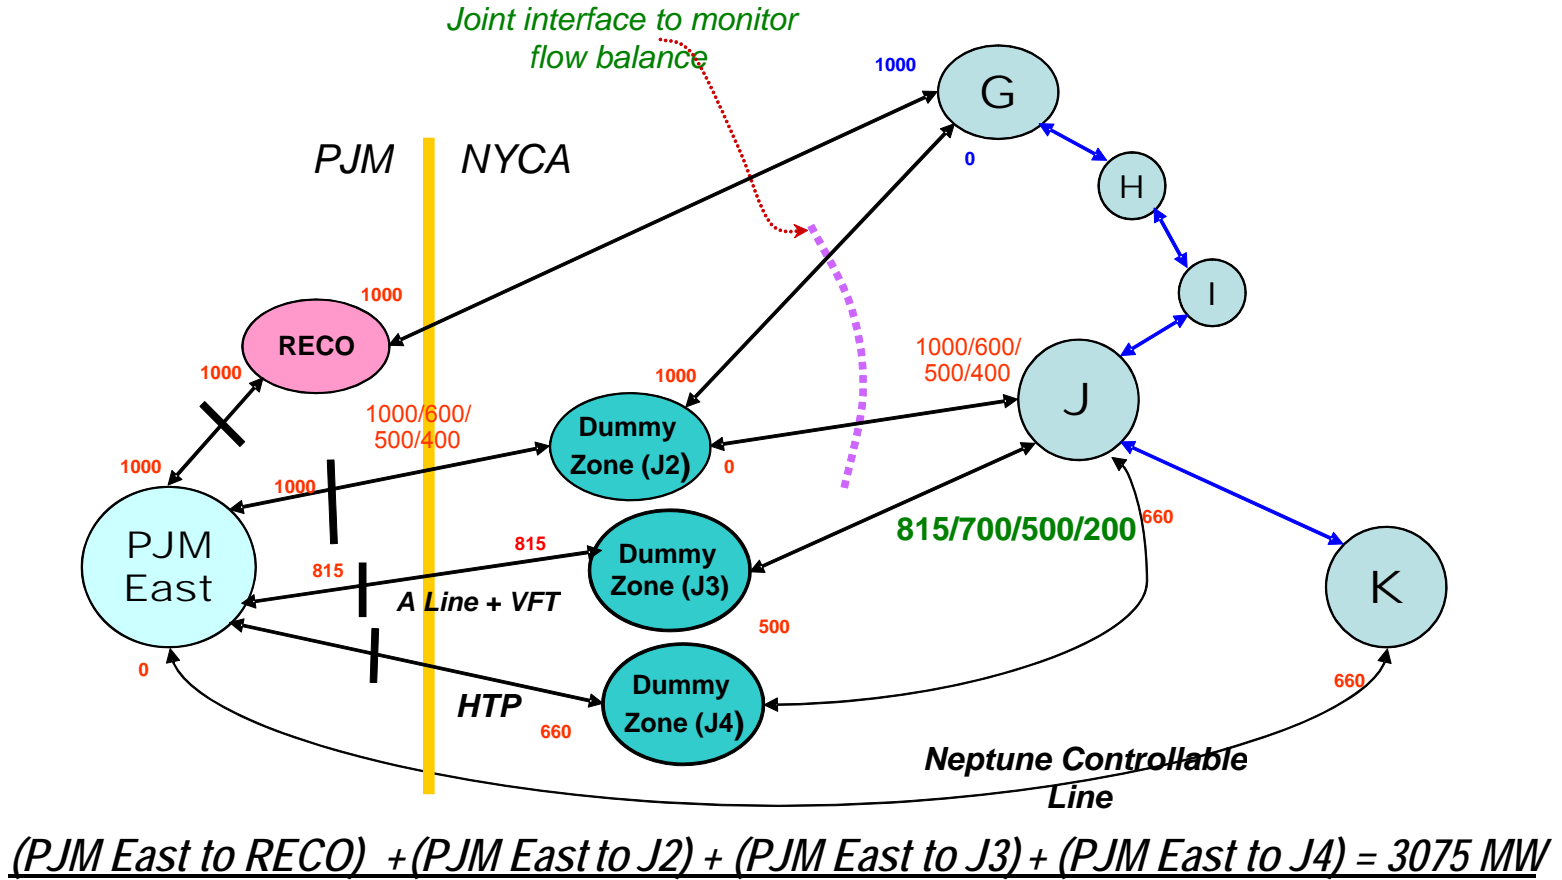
Joint interface to monitor flow balance

PJM

NYCA

1000

G

0

H

I

1000

RECO

1000

1000/600/ 500/400

1000

1000/600/ 500/400

J

Dummy Zone (J2)

0

1000

1000

815/700/500/200

660

PJM East

815

815

Dummy Zone (J3)

A Line + VFT

500

K

0

Dummy Zone (J4)

HTP

660

660

Neptune Controllable Line

(PJM East to RECO) +(PJM East to J2) + (PJM East to J3) + (PJM East to J4) = 3075 MW